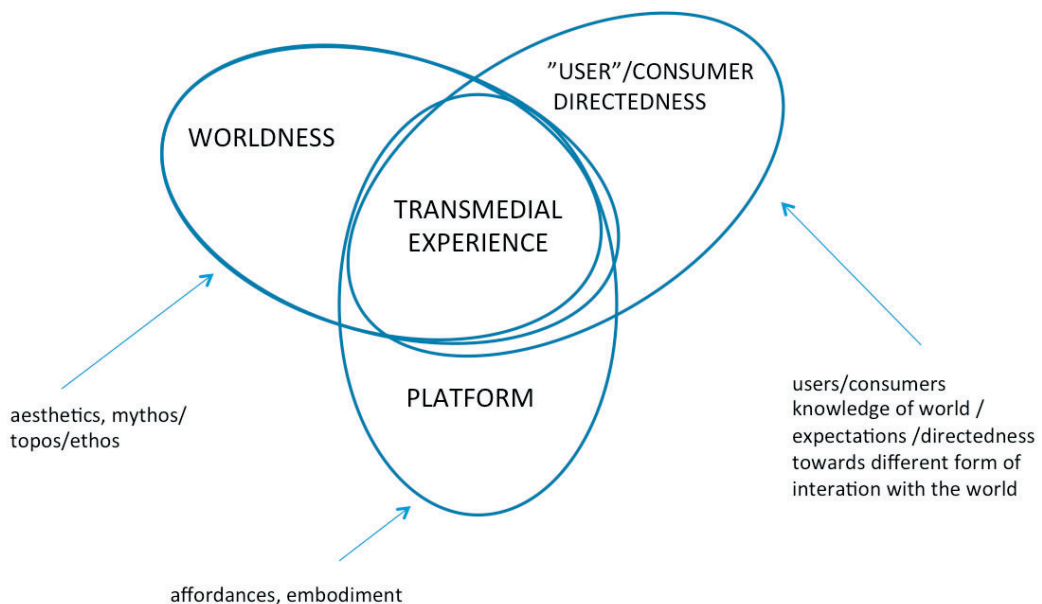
”USER”/CONSUMER DIRECTEDNESS

WORLDNESS

TRANSMEDIAL EXPERIENCE

PLATFORM

aesthetics, mythos/ topos/ethos

users/consumers knowledge of world / expectations /directedness towards different form of interation with the world

affordances, embodiment